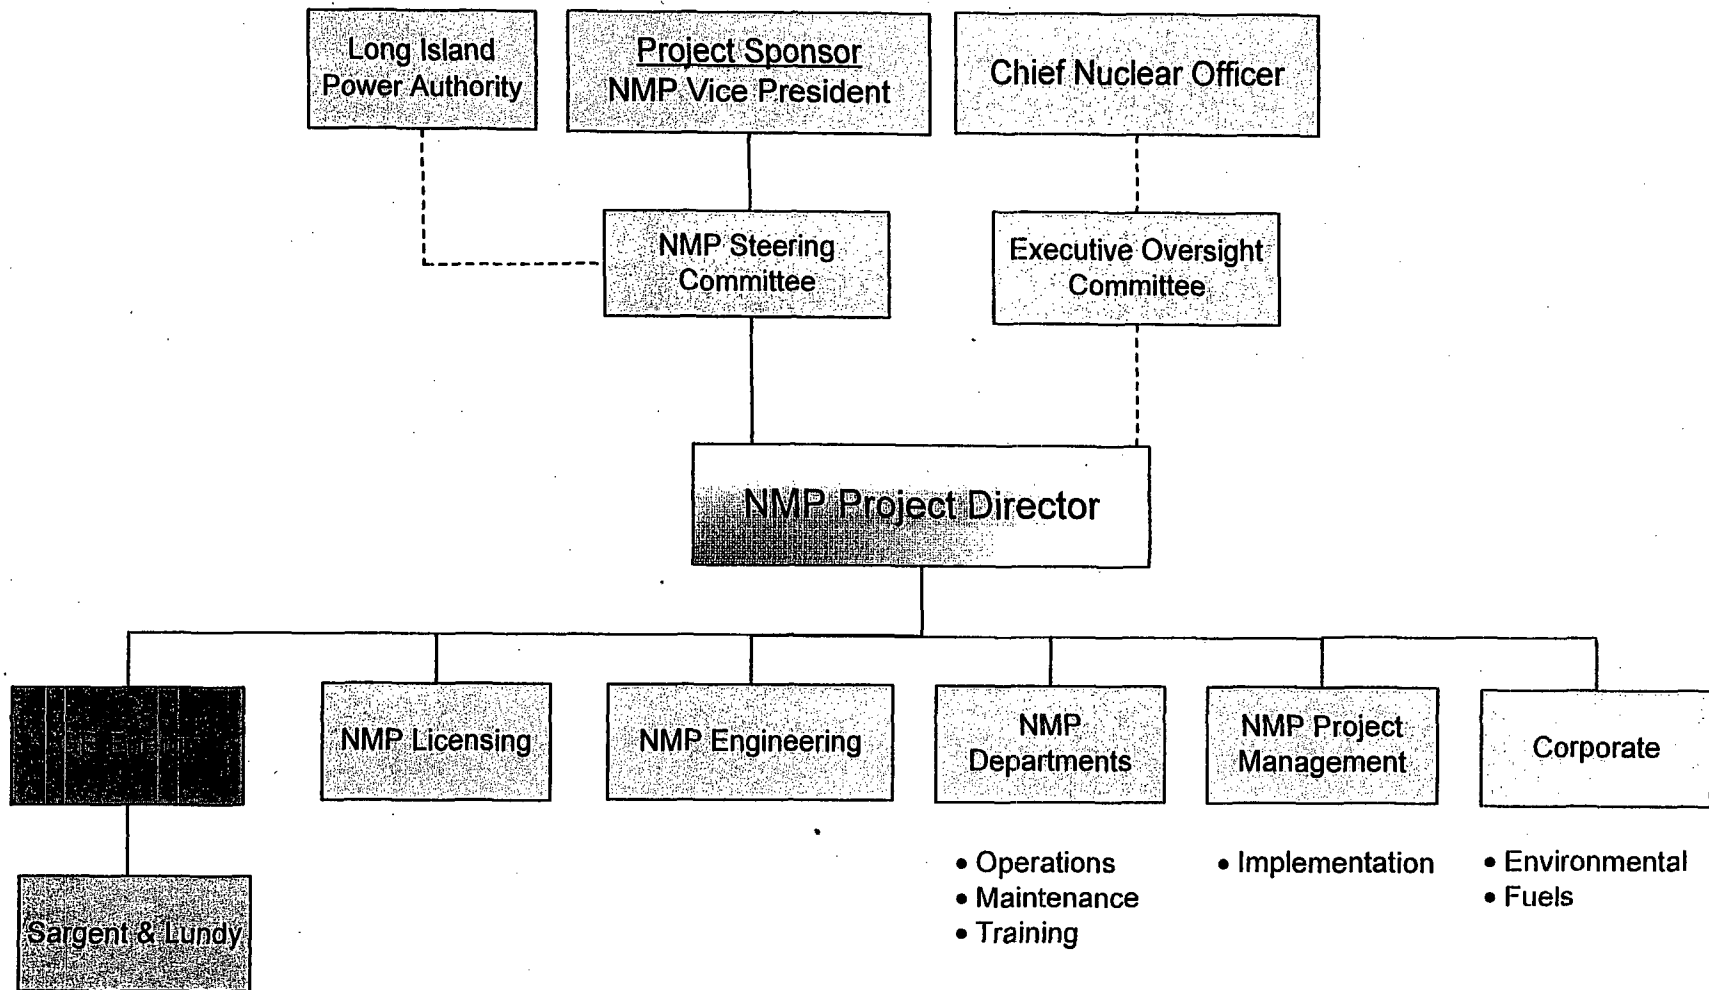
Long Island Power Authority

Project Sponsor
NMP Vice President

Chief Nuclear Officer

NMP Steering Committee

Executive Oversight Committee

NMP Project Director

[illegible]

NMP Licensing

NMP Engineering

NMP Departments

NMP Project Management

Corporate

Sargent & Lundy

• Operations
• Maintenance
• Training

• Implementation

• Environmental
• Fuels